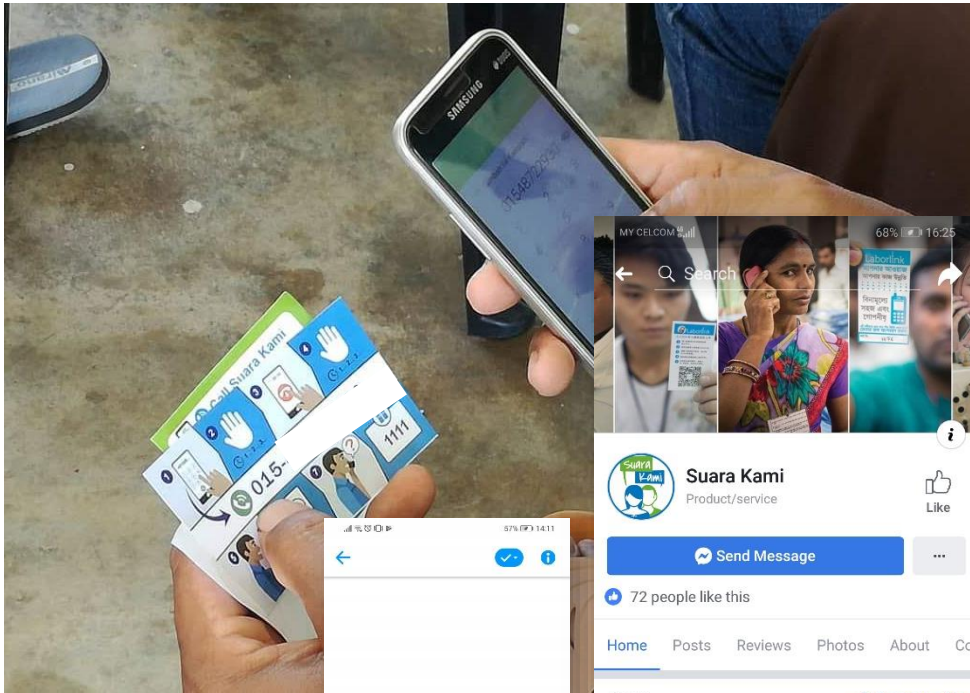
SAMSUNG

Call Suara Kami

015-

1111

57% 14:11

MY CELCOM

68% 16:25

Search

Laborlink

Suara Kami

Suara Kami

Product/service

Like

Send Message

...

72 people like this

Home

Posts

Reviews

Photos

About

Co